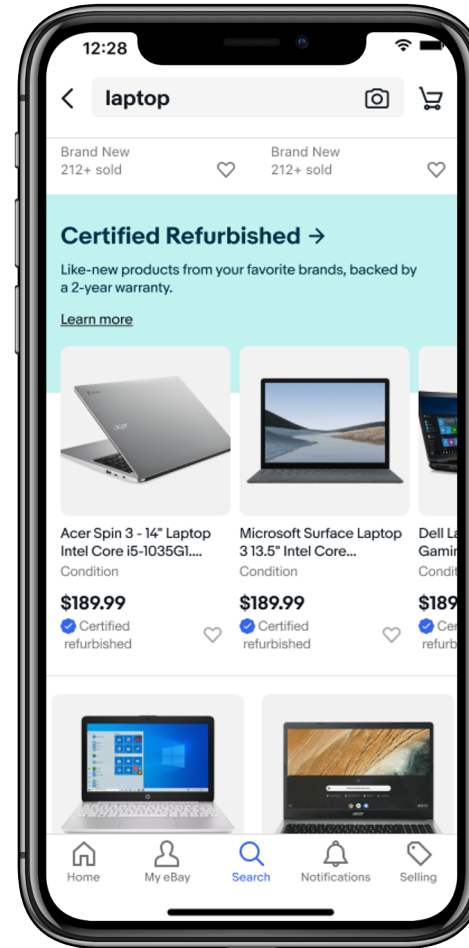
12:28

laptop

Brand New
212+ sold

Brand New
212+ sold

Certified Refurbished →

Like-new products from your favorite brands, backed by a 2-year warranty.

Learn more

Acer Spin 3 - 14" Laptop Intel Core i5-1035G1....
Condition
$189.99
Certified refurbished

Microsoft Surface Laptop 3 13.5" Intel Core...
Condition
$189.99
Certified refurbished

Dell La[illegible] Gamin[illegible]
Condit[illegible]
$189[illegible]
Cer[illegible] refurb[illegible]

Home
My eBay
Search
Notifications
Selling